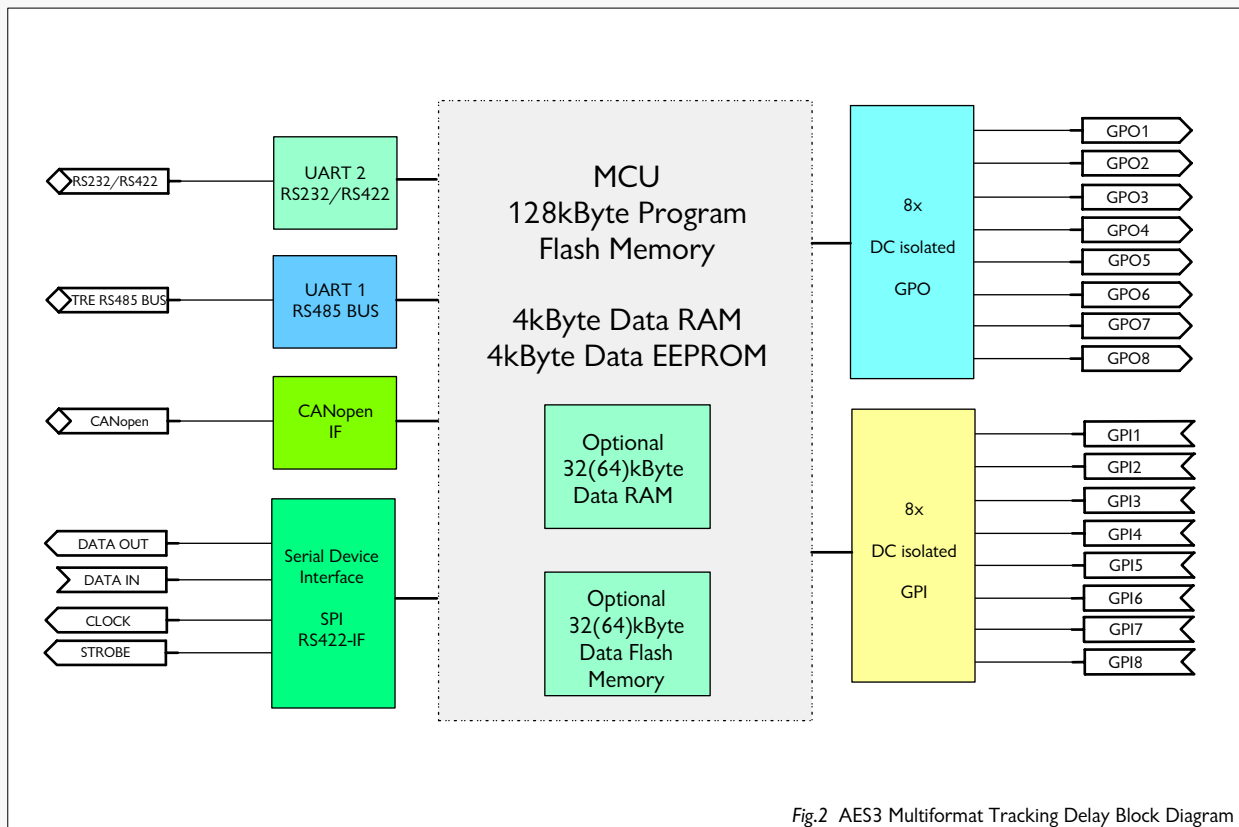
RS232/RS422

UART 2
RS232/RS422

TRE RS485 BUS

UART 1
RS485 BUS

CANopen

CANopen
IF

DATA OUT

DATA IN

CLOCK

STROBE

Serial Device
Interface

SPI
RS422-IF

MCU
128kByte Program
Flash Memory

4kByte Data RAM
4kByte Data EEPROM

Optional
32(64)kByte
Data RAM

Optional
32(64)kByte
Data Flash
Memory

8x
DC isolated
GPO

GPO1
GPO2
GPO3
GPO4
GPO5
GPO6
GPO7
GPO8

8x
DC isolated
GPI

GPI1
GPI2
GPI3
GPI4
GPI5
GPI6
GPI7
GPI8

Fig.2 AES3 Multiformat Tracking Delay Block Diagram